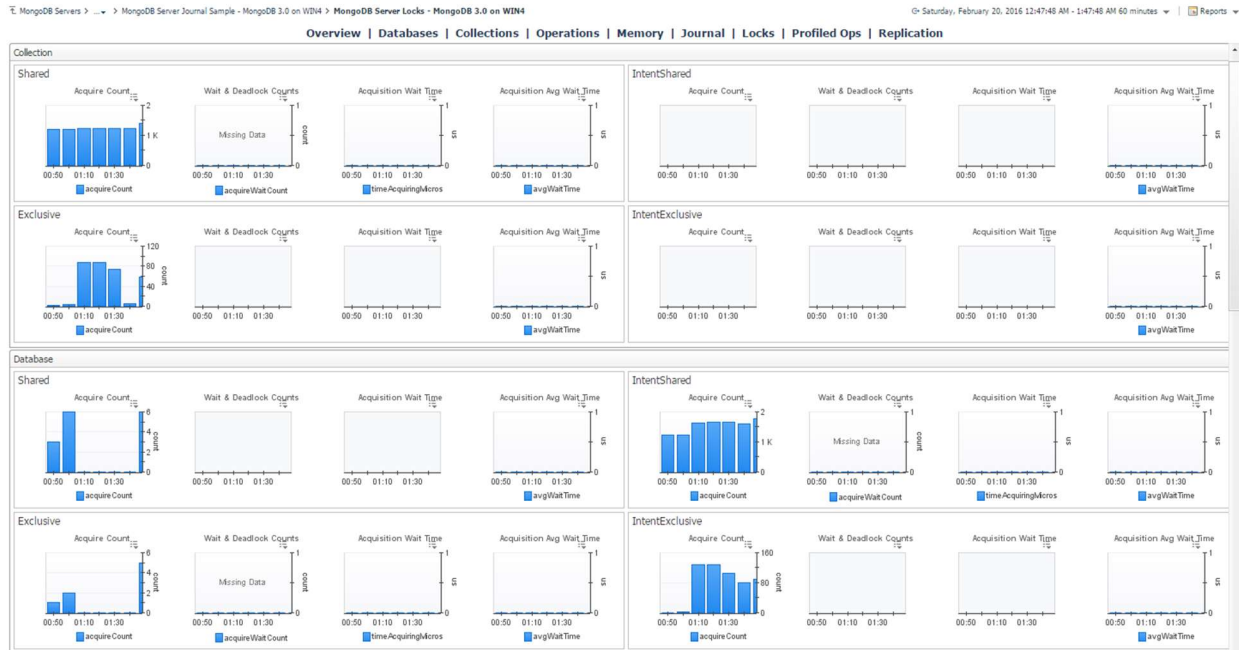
MongoDB Servers > ... > MongoDB Server Journal Sample - MongoDB 3.0 on WIN4 > MongoDB Server Locks - MongoDB 3.0 on WIN4

Saturday, February 20, 2016 12:47:48 AM - 1:47:48 AM 60 minutes | Reports

Overview | Databases | Collections | Operations | Memory | Journal | Locks | Profiled Ops | Replication

Collection

Shared

Acquire Count
2
1 K
0
00:50 01:10 01:30
acquireCount

Wait & Deadlock Counts
Missing Data
1
count
0
00:50 01:10 01:30
acquireWaitCount

Acquisition Wait Time
1
us
0
00:50 01:10 01:30
timeAcquiringMicros

Acquisition Avg Wait Time
1
us
0
00:50 01:10 01:30
avgWaitTime

IntentShared

Acquire Count
00:50 01:10 01:30

Wait & Deadlock Counts
00:50 01:10 01:30

Acquisition Wait Time
00:50 01:10 01:30

Acquisition Avg Wait Time
1
us
0
00:50 01:10 01:30
avgWaitTime

Exclusive

Acquire Count
120
80
40
0
count
00:50 01:10 01:30
acquireCount

Wait & Deadlock Counts
00:50 01:10 01:30

Acquisition Wait Time
00:50 01:10 01:30

Acquisition Avg Wait Time
1
us
0
00:50 01:10 01:30
avgWaitTime

IntentExclusive

Acquire Count
00:50 01:10 01:30

Wait & Deadlock Counts
00:50 01:10 01:30

Acquisition Wait Time
00:50 01:10 01:30

Acquisition Avg Wait Time
1
us
0
00:50 01:10 01:30
avgWaitTime

Database

Shared

Acquire Count
6
4
2
0
count
00:50 01:10 01:30
acquireCount

Wait & Deadlock Counts
00:50 01:10 01:30

Acquisition Wait Time
00:50 01:10 01:30

Acquisition Avg Wait Time
1
us
0
00:50 01:10 01:30
avgWaitTime

IntentShared

Acquire Count
2
1 K
0
00:50 01:10 01:30
acquireCount

Wait & Deadlock Counts
Missing Data
1
count
0
00:50 01:10 01:30
acquireWaitCount

Acquisition Wait Time
1
us
0
00:50 01:10 01:30
timeAcquiringMicros

Acquisition Avg Wait Time
1
us
0
00:50 01:10 01:30
avgWaitTime

Exclusive

Acquire Count
6
4
2
0
count
00:50 01:10 01:30
acquireCount

Wait & Deadlock Counts
Missing Data
1
count
0
00:50 01:10 01:30
acquireWaitCount

Acquisition Wait Time
1
us
0
00:50 01:10 01:30
timeAcquiringMicros

Acquisition Avg Wait Time
1
us
0
00:50 01:10 01:30
avgWaitTime

IntentExclusive

Acquire Count
160
80
0
count
00:50 01:10 01:30
acquireCount

Wait & Deadlock Counts
00:50 01:10 01:30

Acquisition Wait Time
00:50 01:10 01:30

Acquisition Avg Wait Time
1
us
0
00:50 01:10 01:30
avgWaitTime